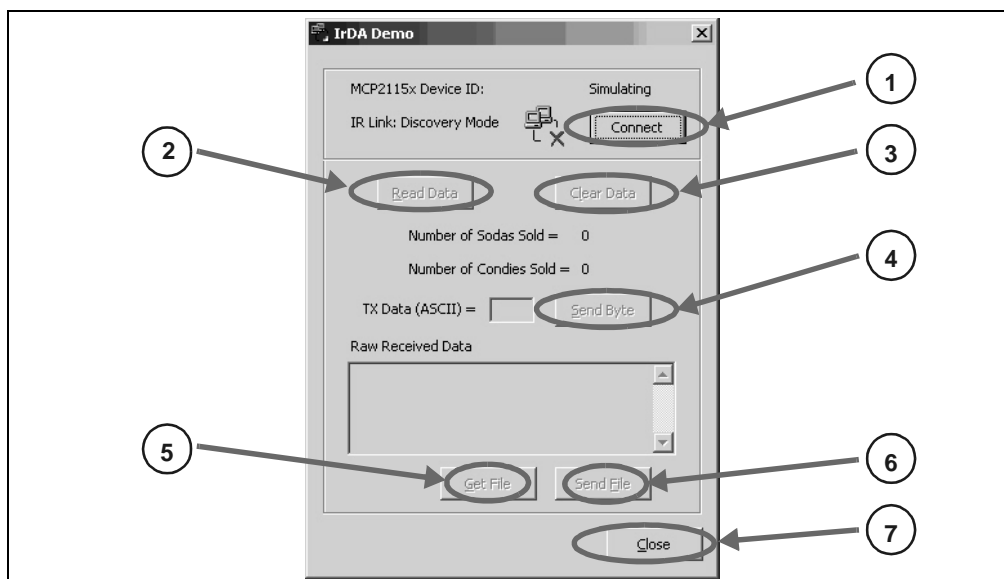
IrDA Demo

MCP2115x Device ID: Simulating

IR Link: Discovery Mode

Connect

1

2

3

Read Data

Clear Data

Number of Sodas Sold = 0

Number of Condies Sold = 0

4

TX Data (ASCII) =

Send Byte

Raw Received Data

5

6

Get File

Send File

7

Close